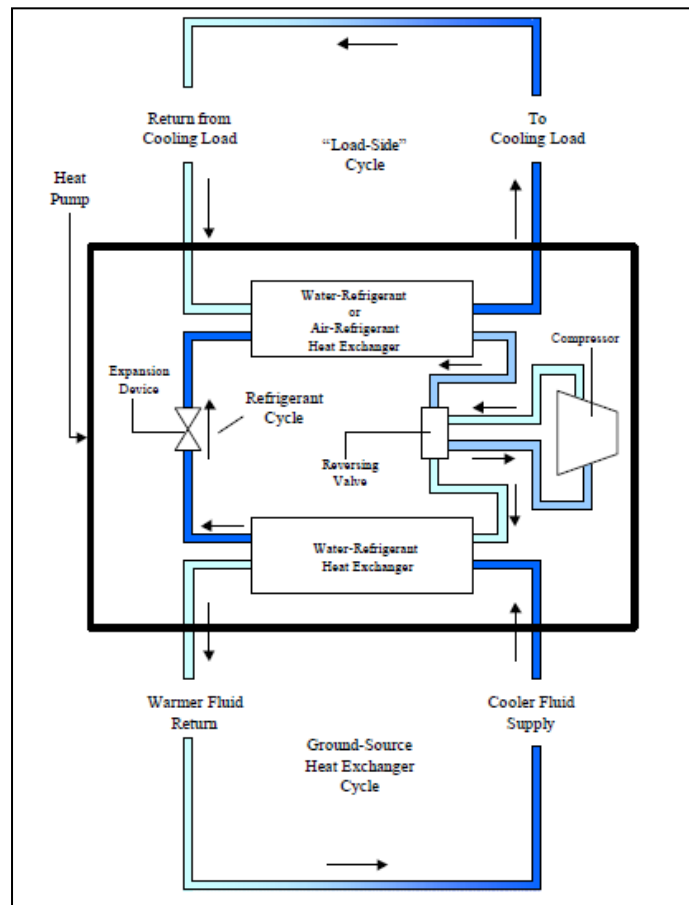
Return from Cooling Load

"Load-Side" Cycle

To Cooling Load

Heat Pump

Water-Refrigerant or Air-Refrigerant Heat Exchanger

Compressor

Expansion Device

Refrigerant Cycle

Reversing Valve

Water-Refrigerant Heat Exchanger

Warmer Fluid Return

Cooler Fluid Supply

Ground-Source Heat Exchanger Cycle